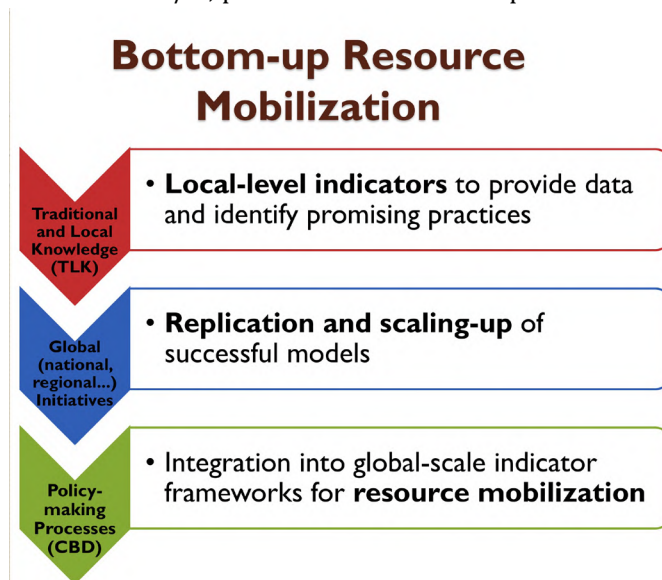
Bottom-up Resource Mobilization

Traditional and Local Knowledge (TLK)

• **Local-level indicators** to provide data and identify promising practices

Global (national, regional...) Initiatives

• **Replication and scaling-up** of successful models

Policy-making Processes (CBD)

• Integration into global-scale indicator frameworks for **resource mobilization**